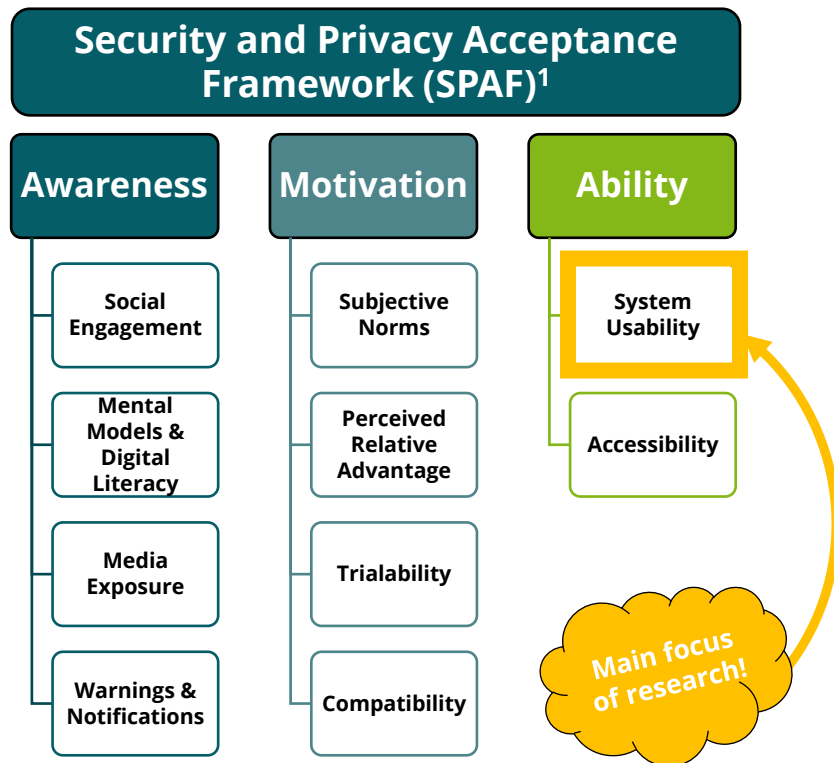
Security and Privacy Acceptance Framework (SPAF)$^1$

Awareness

Social Engagement

Mental Models & Digital Literacy

Media Exposure

Warnings & Notifications

Motivation

Subjective Norms

Perceived Relative Advantage

Trialability

Compatibility

Ability

System Usability

Accessibility

Main focus of research!